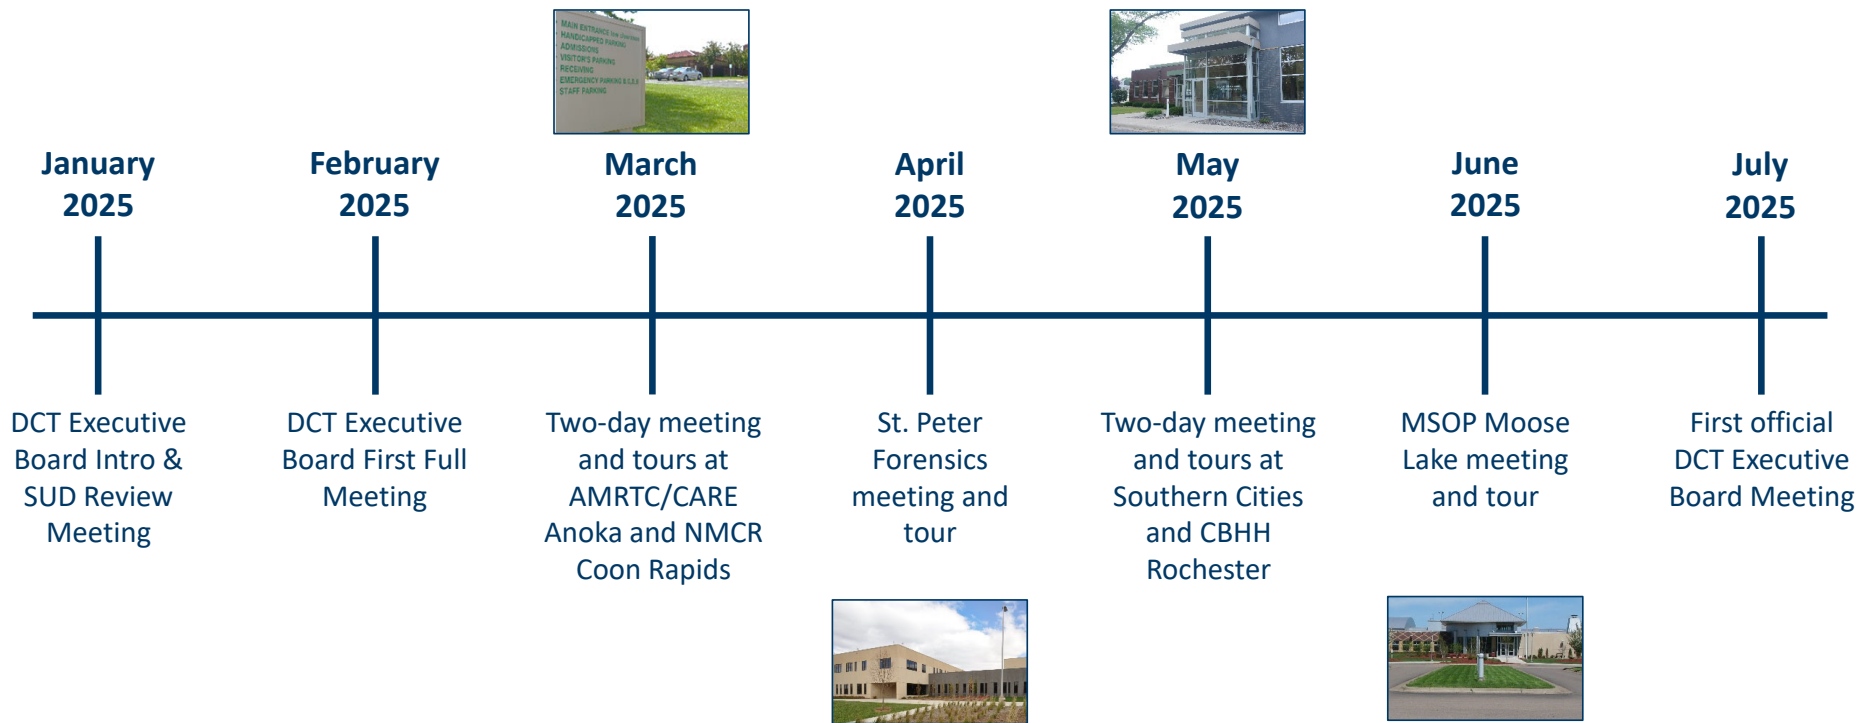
MAIN ENTRANCE
HANDICAPPED PARKING
ADMISSIONS
VISITOR'S PARKING
RECEIVING
EMERGENCY PARKING
STAFF PARKING

January 2025

DCT Executive Board Intro & SUD Review Meeting

February 2025

DCT Executive Board First Full Meeting

March 2025

Two-day meeting and tours at AMRTC/CARE Anoka and NMCR Coon Rapids

April 2025

St. Peter Forensics meeting and tour

May 2025

Two-day meeting and tours at Southern Cities and CBHH Rochester

June 2025

MSOP Moose Lake meeting and tour

July 2025

First official DCT Executive Board Meeting